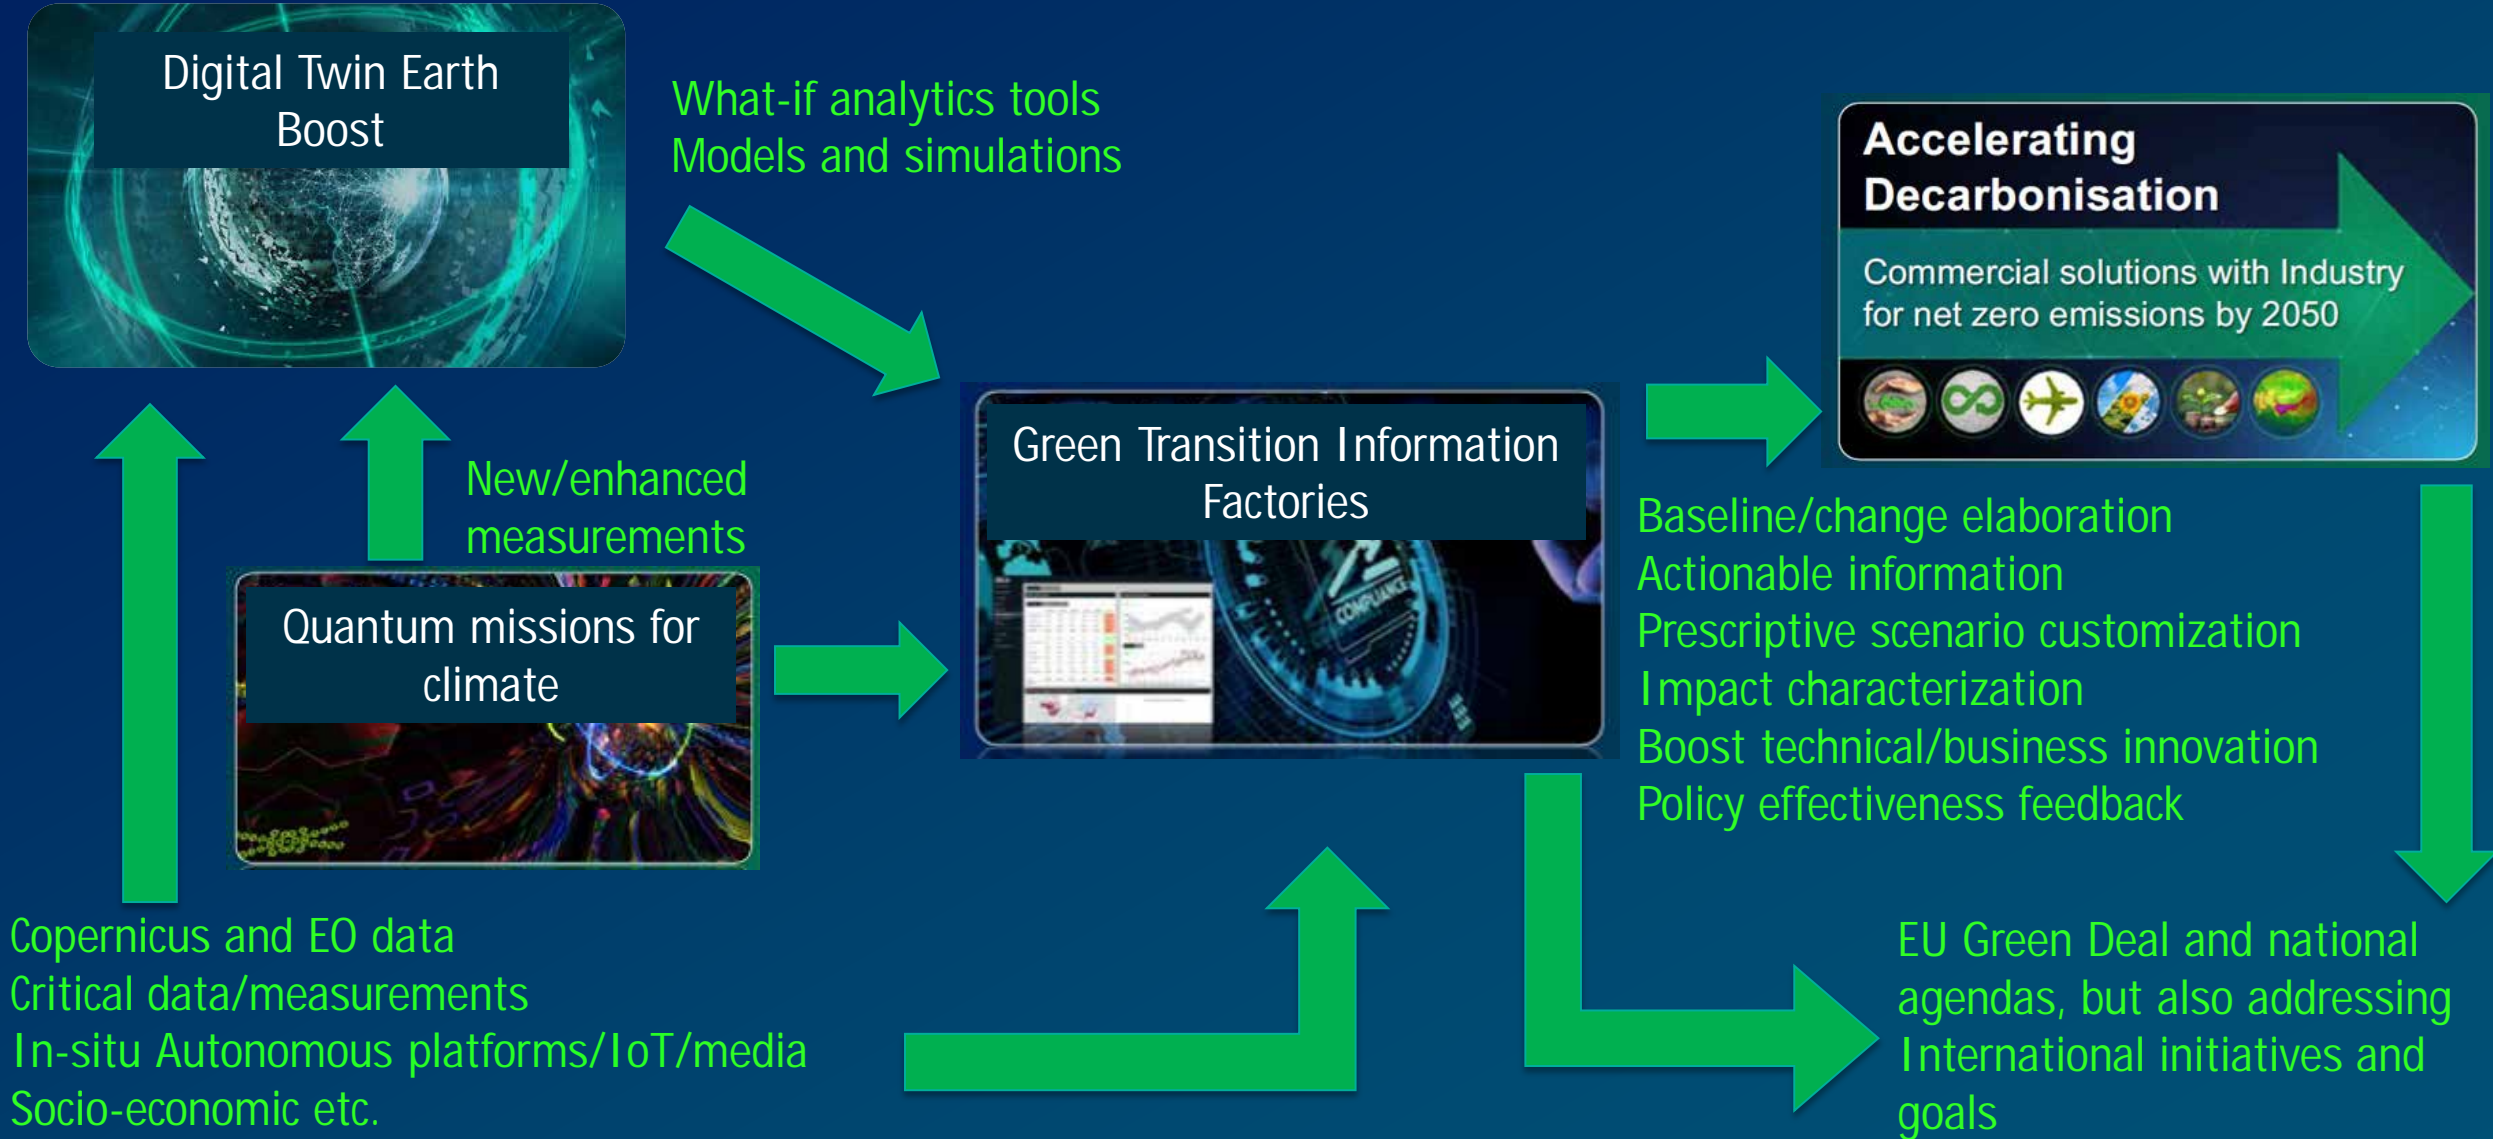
Digital Twin Earth Boost

What-if analytics tools
Models and simulations

Accelerating Decarbonisation

Commercial solutions with Industry for net zero emissions by 2050

New/enhanced measurements

Green Transition Information Factories

Quantum missions for climate

Baseline/change elaboration
Actionable information
Prescriptive scenario customization
Impact characterization
Boost technical/business innovation
Policy effectiveness feedback

Copernicus and EO data
Critical data/measurements
In-situ Autonomous platforms/IoT/media
Socio-economic etc.

EU Green Deal and national agendas, but also addressing International initiatives and goals